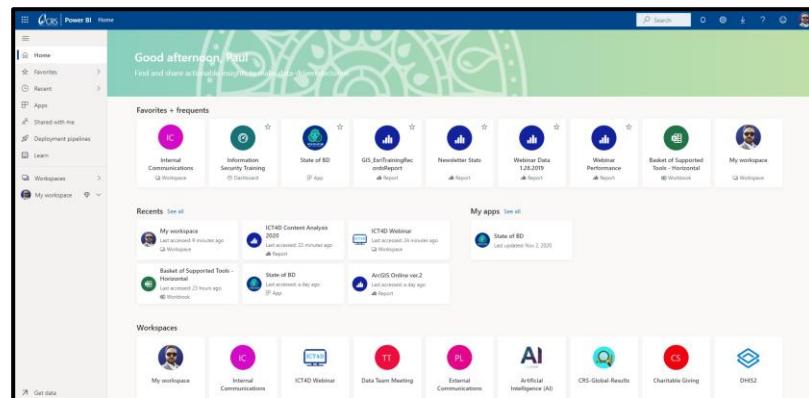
CRS | Power BI Home

Search

Home
Favorites
Recent
Apps
Shared with me
Deployment pipelines
Learn
Workspaces
My workspace

Get data

Good afternoon, Paul
Find and share actionable insights to make data-driven decisions

Favorites + frequents

IC
Internal Communications
Workspace

Information Security Training
Dashboard

State of BD
App

GIS_EsriTrainingRecordsReport
Report

Newsletter Stats
Report

Webinar Data 1.28.2019
Report

Webinar Performance
Report

Basket of Supported Tools - Horizontal
Workbook

My workspace
Workspace

Recents See all

My workspace
Last accessed 9 minutes ago
Workspace

ICT4D Content Analysis 2020
Last accessed 22 minutes ago
Report

ICT4D Webinar
Last accessed 24 minutes ago
Workspace

Basket of Supported Tools - Horizontal
Last accessed 23 hours ago
Workbook

State of BD
Last accessed a day ago
App

ArcGIS Online ver.2
Last accessed a day ago
Report

My apps See all

State of BD
Last updated Nov 2, 2020

Workspaces

My workspace

IC
Internal Communications

ICT4D
ICT4D Webinar

TT
Data Team Meeting

PL
External Communications

AI
Artificial Intelligence (AI)

CRS-Global-Results

CS
Charitable Giving

DHIS2